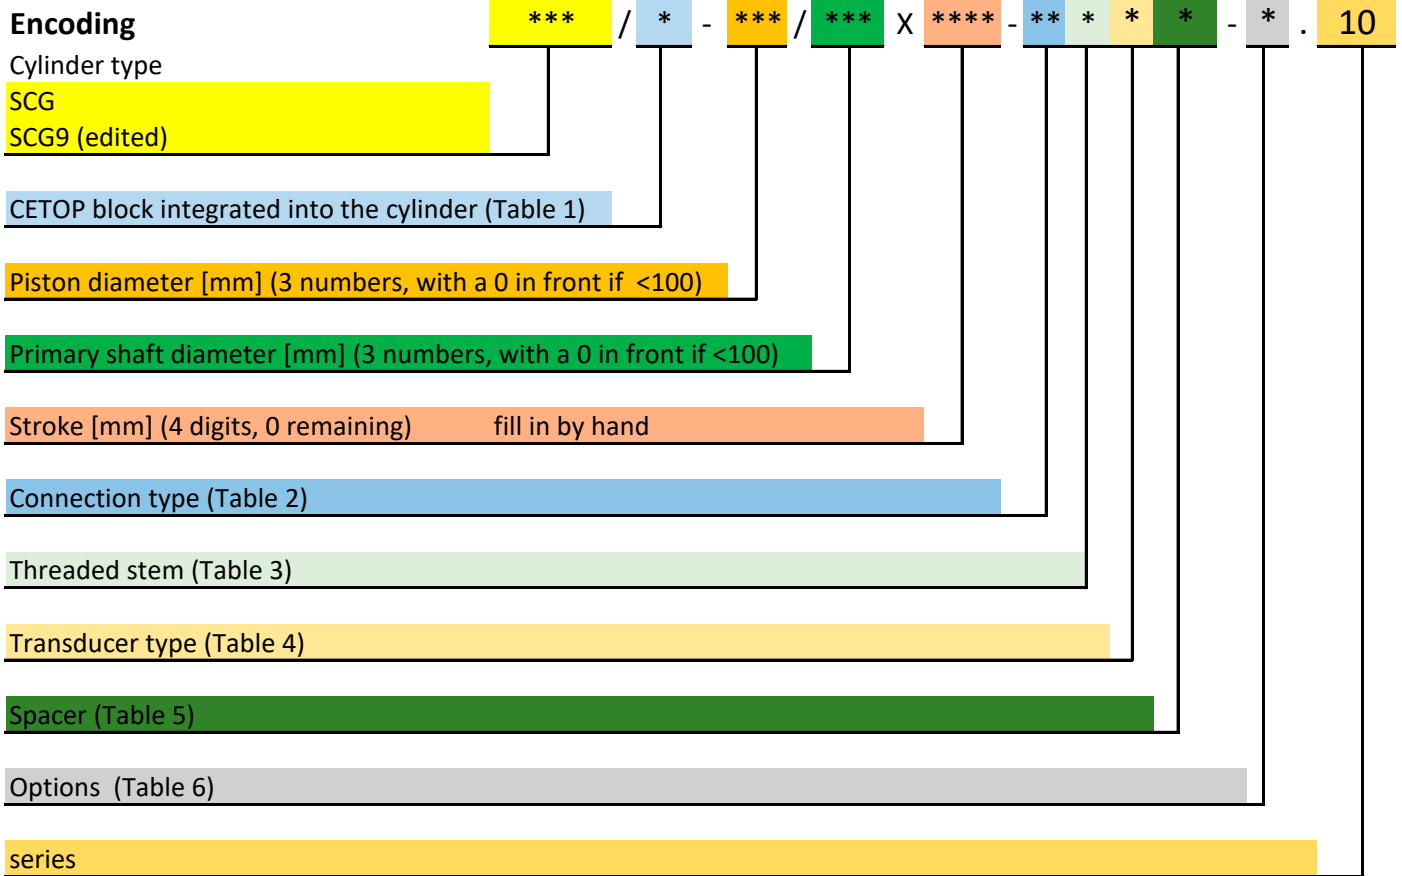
**Encoding** *** / * - *** / *** X **** - ** * * * - * . 10

Cylinder type
SCG
SCG9 (edited)

CETOP block integrated into the cylinder (Table 1)

Piston diameter [mm] (3 numbers, with a 0 in front if <100)

Primary shaft diameter [mm] (3 numbers, with a 0 in front if <100)

Stroke [mm] (4 digits, 0 remaining) fill in by hand

Connection type (Table 2)

Threaded stem (Table 3)

Transducer type (Table 4)

Spacer (Table 5)

Options (Table 6)

series